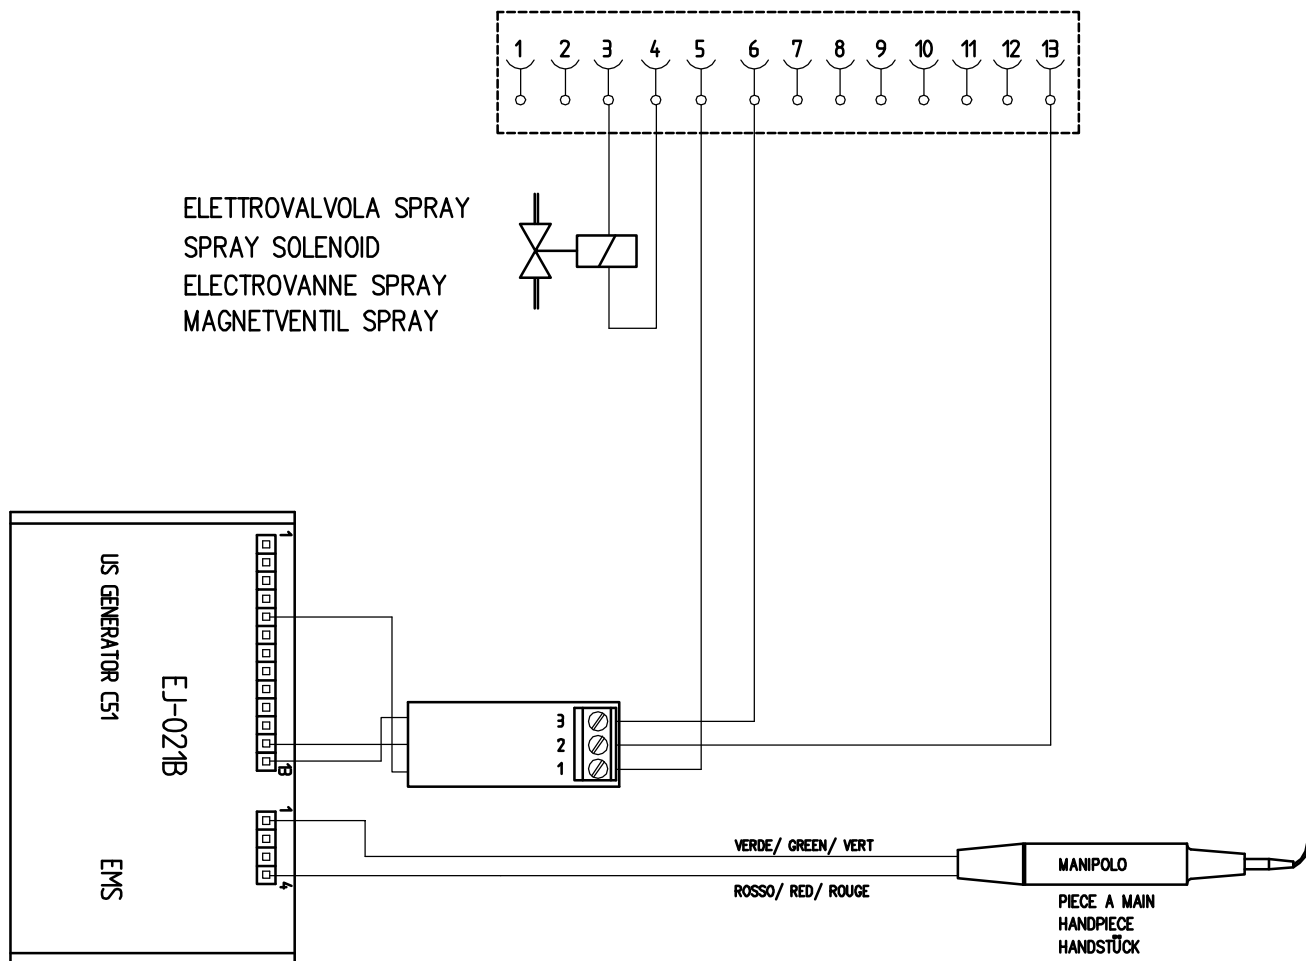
1 2 3 4 5 6 7 8 9 10 11 12 13

ELETTROVALVOLA SPRAY
SPRAY SOLENOID
ELECTROVANNE SPRAY
MAGNETVENTIL SPRAY

US GENERATOR C51

EJ-021B

EMS

1
13

3
2
1

1
4

VERDE/ GREEN/ VERT

ROSSO/ RED/ ROUGE

MANIPOLO

PIECE A MAIN
HANDPIECE
HANDSTÜCK